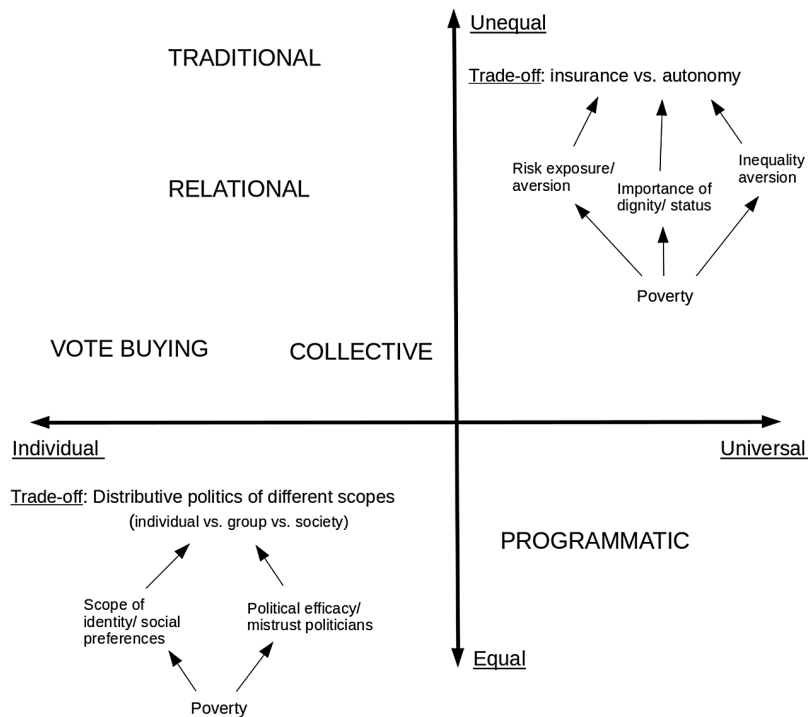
Unequal

TRADITIONAL

Trade-off: insurance vs. autonomy

RELATIONAL

Risk exposure/ aversion

Importance of dignity/ status

Inequality aversion

Poverty

VOTE BUYING

COLLECTIVE

Individual

Universal

Trade-off: Distributive politics of different scopes (individual vs. group vs. society)

PROGRAMMATIC

Scope of identity/ social preferences

Political efficacy/ mistrust politicians

Equal

Poverty